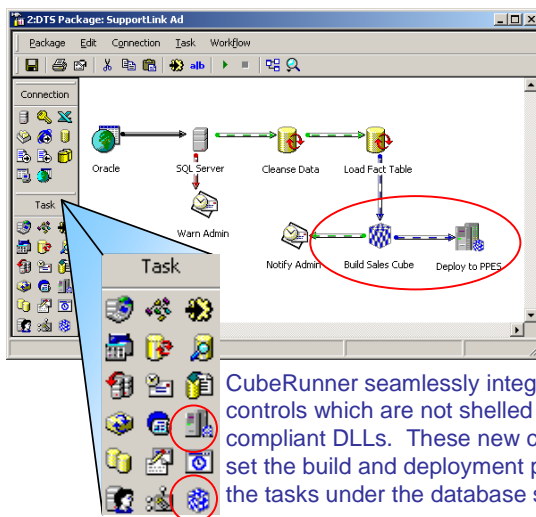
2:DTS Package: SupportLink Ad

Package Edit Connection Task Workflow

Connection

Task

Oracle

SQL Server

Cleanse Data

Load Fact Table

Warn Admin

Notify Admin

Build Sales Cube

Deploy to PPES

Task

CubeRunner seamlessly integ
controls which are not shelled
compliant DLLs. These new c
set the build and deployment p
the tasks under the database s